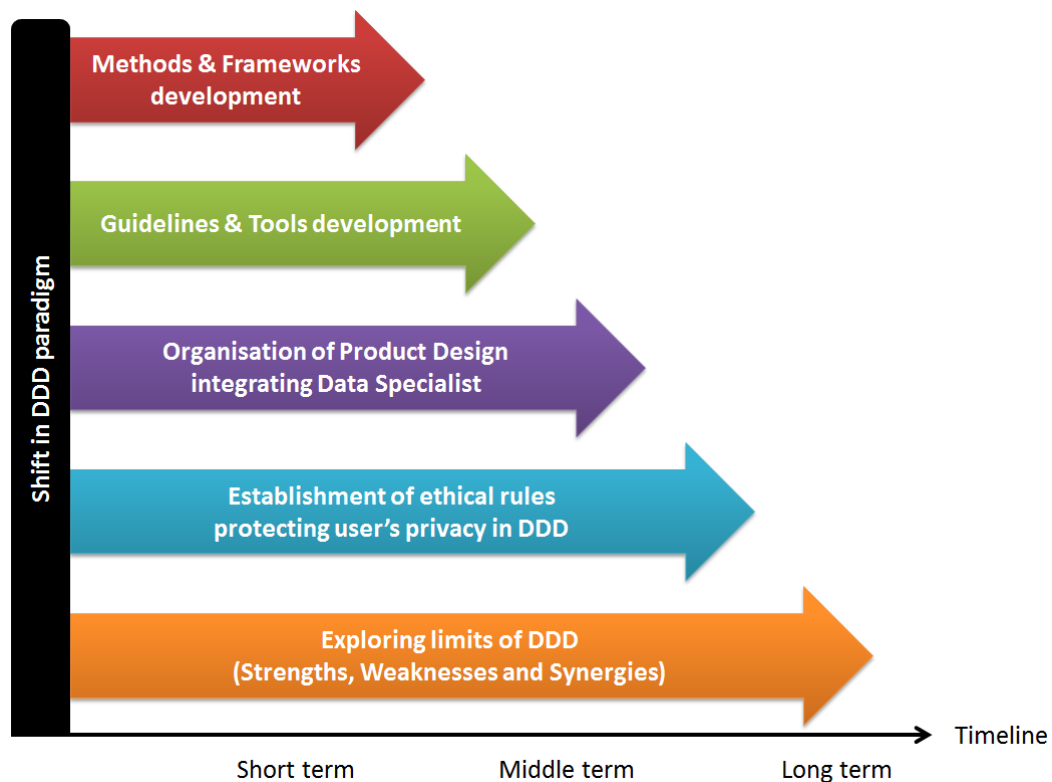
Shift in DDD paradigm

Methods & Frameworks development

Guidelines & Tools development

Organisation of Product Design integrating Data Specialist

Establishment of ethical rules protecting user's privacy in DDD

Exploring limits of DDD (Strengths, Weaknesses and Synergies)

Timeline

Short term

Middle term

Long term